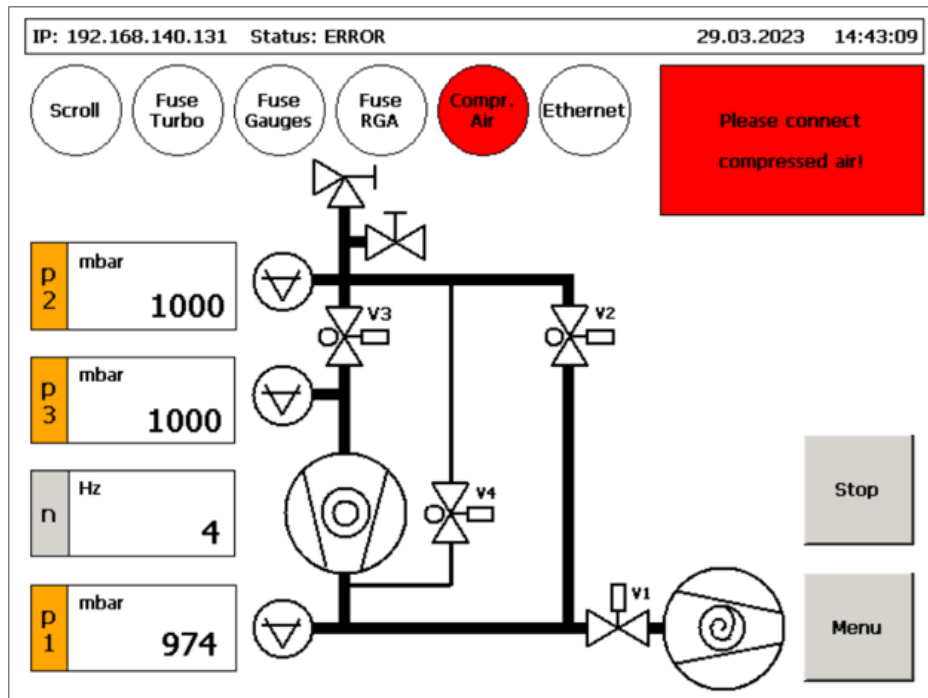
IP: 192.168.140.131 Status: ERROR 29.03.2023 14:43:09

Scroll

Fuse Turbo

Fuse Gauges

Fuse RGA

Compr. Air

Ethernet

Please connect compressed air!

p2 mbar 1000

p3 mbar 1000

n Hz 4

p1 mbar 974

V3

V2

V4

V1

Stop

Menu